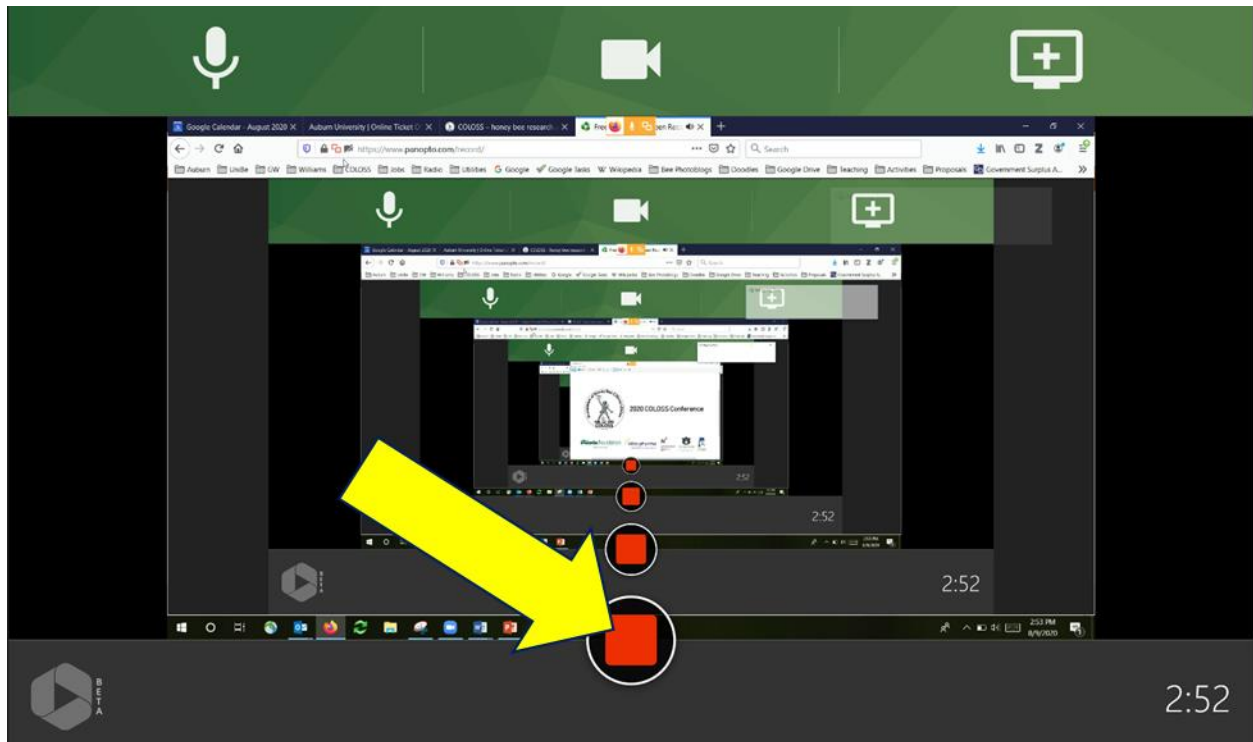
Google Calendar - August 2020 ×
Auburn University | Online Ticket O ×
COLOSS - honey bee research ×
Free
Screen Rec ×
https://www.panopto.com/record/
Search
Auburn
Unsdle
GW
Williams
COLOSS
Jobs
Radio
Utilities
Google
Google Tasks
Wikipedia
Bee Photoblogs
Doodles
Google Drive
Teaching
Activities
Proposals
Government Surplus A...

2020 COLOSS Conference

2:52

2:52

BETA

2:53 PM
8/9/2020

BETA

2:52